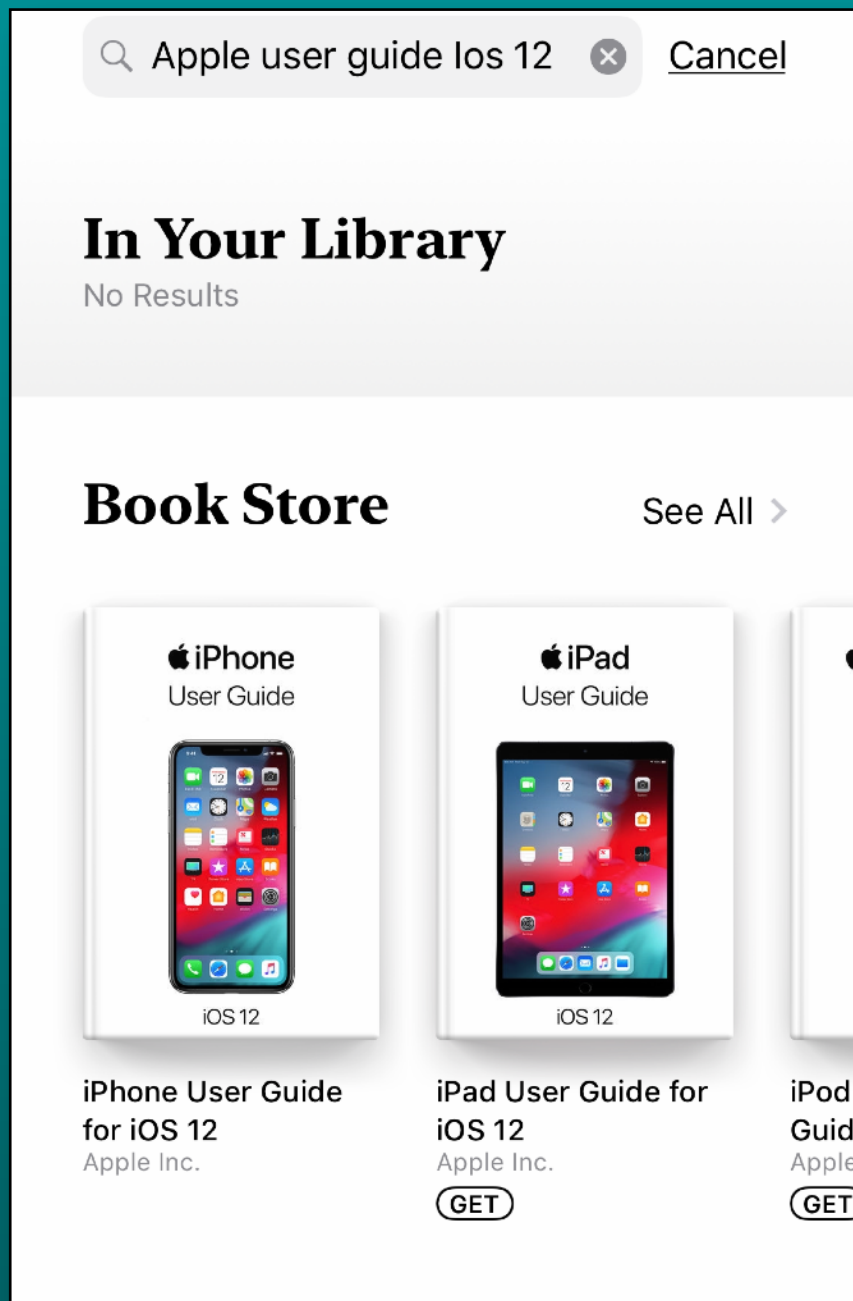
Apple user guide Ios 12

Cancel

In Your Library

No Results

Book Store

See All >

iPhone
User Guide

iOS 12

iPad
User Guide

iOS 12

iPhone User Guide for iOS 12
Apple Inc.

iPad User Guide for iOS 12
Apple Inc.
GET

iPod
Guid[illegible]
Apple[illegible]
GET